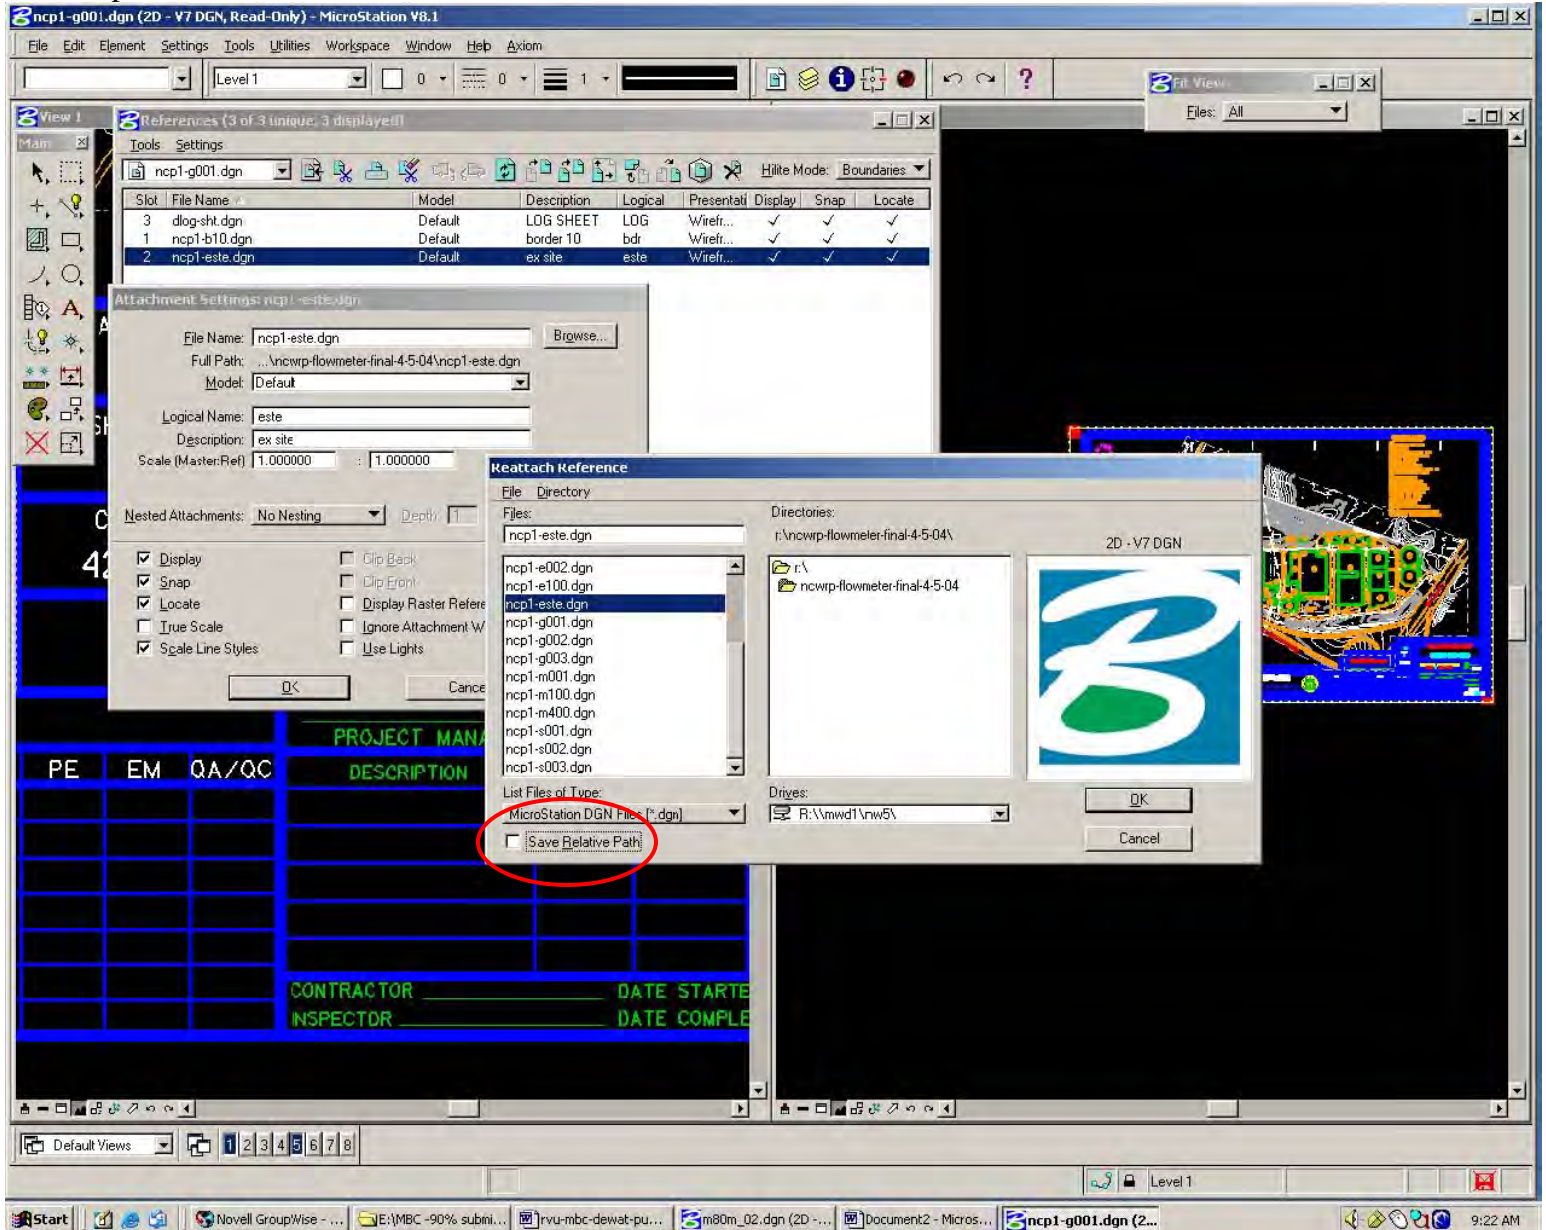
ncp1-g001.dgn (2D - V7 DGN, Read-Only) - MicroStation V8.1

File Edit Element Settings Tools Utilities Workspace Window Help Axiom

Level 1 0 0 1

Fit View
Files: All

View 1
Main

References (3 of 3 unique, 3 displayed)
Tools Settings
ncp1-g001.dgn
Hilite Mode: Boundaries

| Slot | File Name | Model | Description | Logical | Presentati | Display | Snap | Locate |
|---|---|---|---|---|---|---|---|---|
| 3 | dlog-sht.dgn | Default | LOG SHEET | LOG | Wirefr... | ✓ | ✓ | ✓ |
| 1 | ncp1-b10.dgn | Default | border 10 | bdr | Wirefr... | ✓ | ✓ | ✓ |
| 2 | ncp1-este.dgn | Default | ex site | este | Wirefr... | ✓ | ✓ | ✓ |

Attachment Settings: ncp1-este.dgn
File Name: ncp1-este.dgn Browse...
Full Path: ...\ncwrp-flowmeter-final-4-5-04\ncp1-este.dgn
Model: Default
Logical Name: este
Description: ex site
Scale (Master:Ref) 1.000000 : 1.000000
Nested Attachments: No Nesting Depth: 1
Display
Snap
Locate
True Scale
Scale Line Styles
Clip Back
Clip Front
Display Raster Refere
Ignore Attachment W
Use Lights
OK Cance

Reattach Reference
File Directory
Files:
ncp1-este.dgn
ncp1-e002.dgn
ncp1-e100.dgn
ncp1-este.dgn
ncp1-g001.dgn
ncp1-g002.dgn
ncp1-g003.dgn
ncp1-m001.dgn
ncp1-m100.dgn
ncp1-m400.dgn
ncp1-s001.dgn
ncp1-s002.dgn
ncp1-s003.dgn
Directories:
r:\ncwrp-flowmeter-final-4-5-04\
r:\
ncwrp-flowmeter-final-4-5-04
2D - V7 DGN
List Files of Type:
MicroStation DGN Files (*.dgn)
Drives:
R:\\mwd1\nw5\
Save Relative Path
OK
Cancel

PROJECT MANA
PE EM QA/QC DESCRIPTION
CONTRACTOR DATE STARTE
INSPECTOR DATE COMPLE

Default Views 1 2 3 4 5 6 7 8
Level 1

Start Novell GroupWise - ... E:\MBC -90% submi... rvu-mbc-dewat-pu... m80m_02.dgn (2D -... Document2 - Micros... ncp1-g001.dgn (2... 9:22 AM